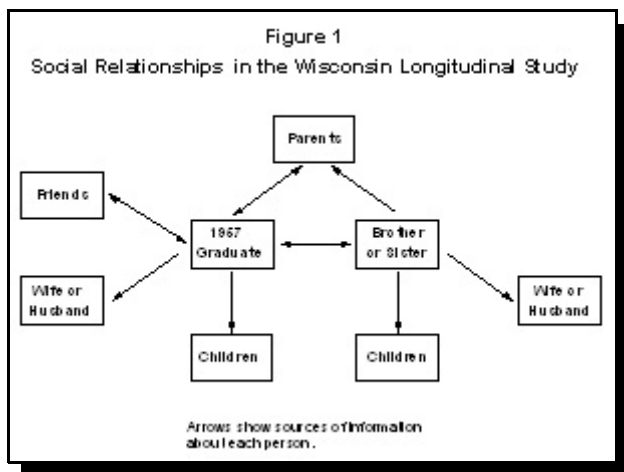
Figure 1
Social Relationships in the Wisconsin Longitudinal Study

Parents

Friends

1957 Graduate

Brother or Sister

Wife or Husband

Wife or Husband

Children

Children

Arrows show sources of information about each person.